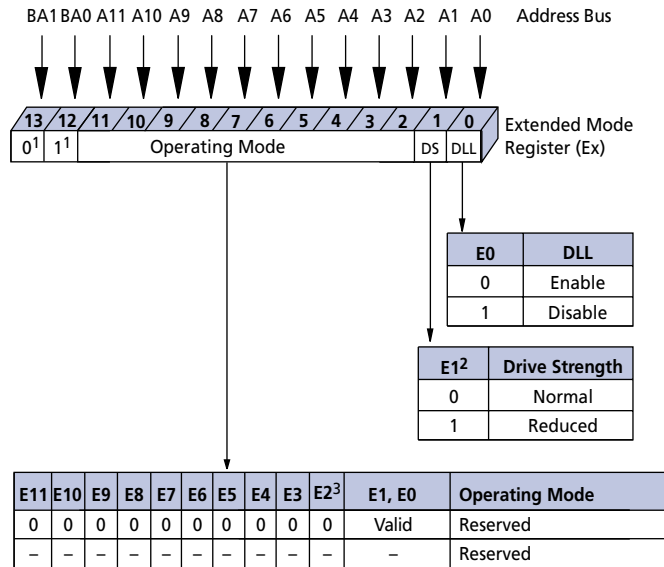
BA1 BA0 A11 A10 A9 A8 A7 A6 A5 A4 A3 A2 A1 A0 Address Bus

13 12 11 10 9 8 7 6 5 4 3 2 1 0

$0^1$ $1^1$ Operating Mode DS DLL Extended Mode Register (Ex)

| E0 | DLL |
|---|---|
| 0 | Enable |
| 1 | Disable |

| $E1^2$ | Drive Strength |
|---|---|
| 0 | Normal |
| 1 | Reduced |

| E11 | E10 | E9 | E8 | E7 | E6 | E5 | E4 | E3 | $E2^3$ | E1, E0 | Operating Mode |
|---|---|---|---|---|---|---|---|---|---|---|---|
| 0 | 0 | 0 | 0 | 0 | 0 | 0 | 0 | 0 | 0 | Valid | Reserved |
| – | – | – | – | – | – | – | – | – | – | – | Reserved |